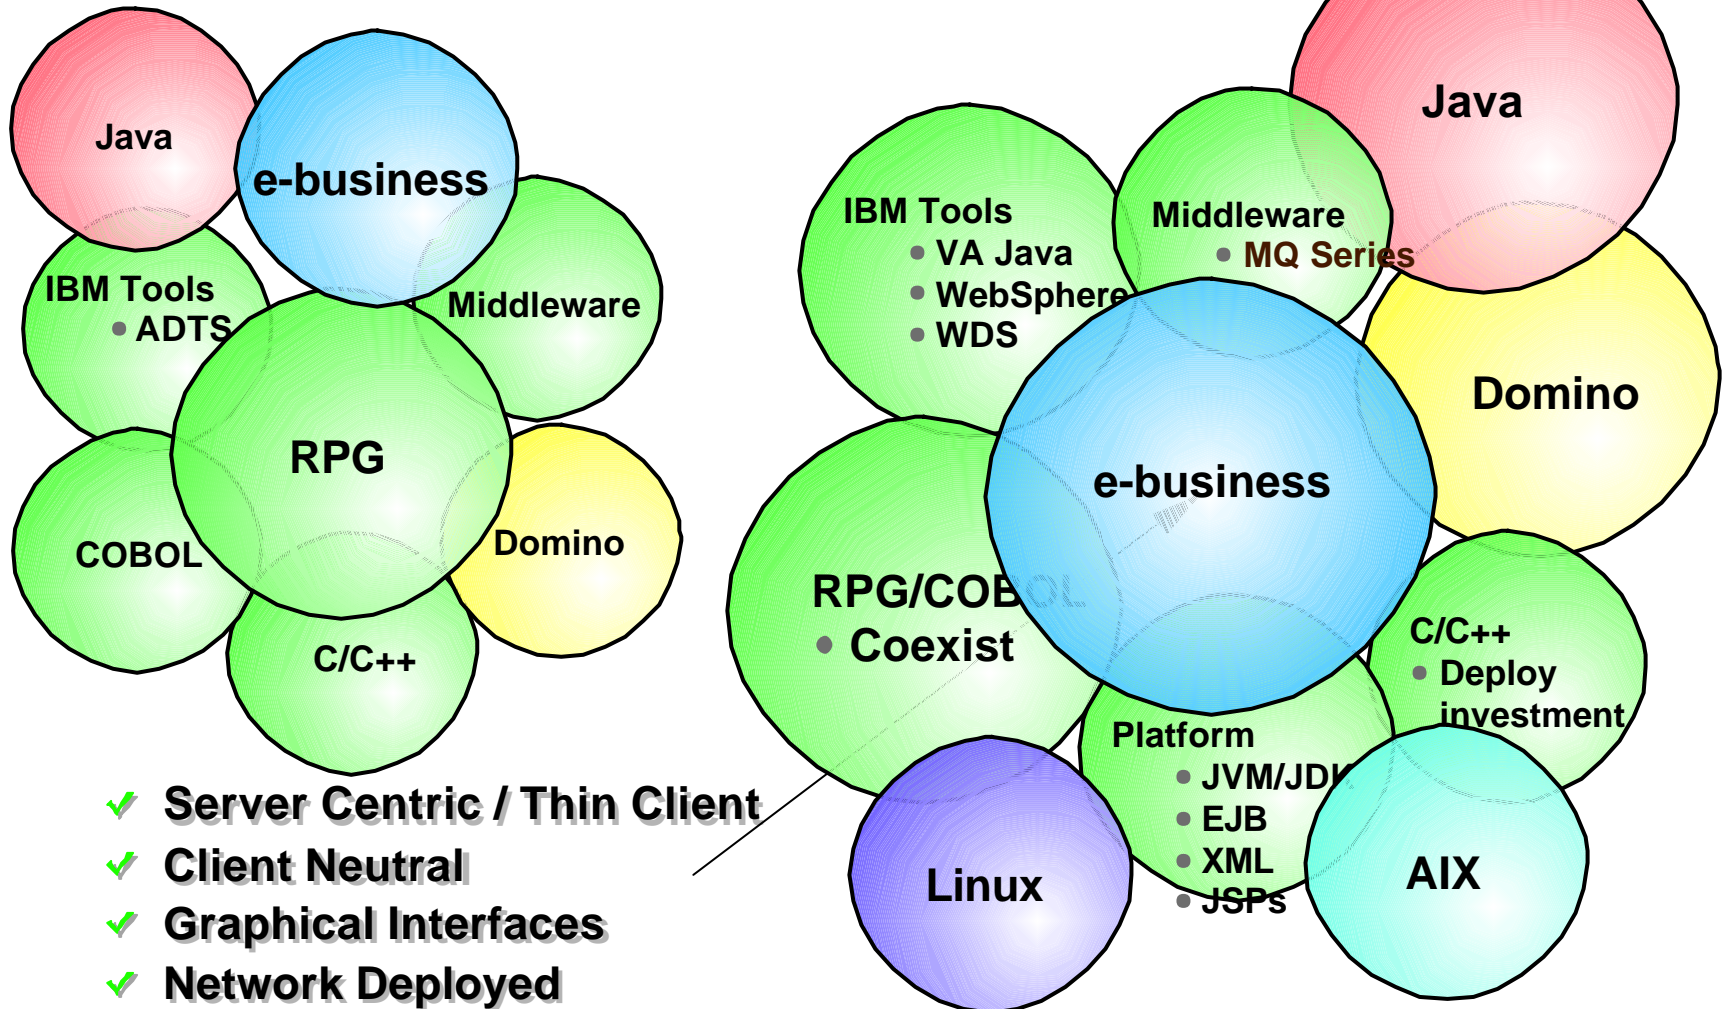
Java

e-business

IBM Tools
ADTS

Middleware

RPG

COBOL

Domino

C/C++

Server Centric / Thin Client
Client Neutral
Graphical Interfaces
Network Deployed

Java

IBM Tools
VA Java
WebSphere
WDS

Middleware
MQ Series

Domino

e-business

RPG/COBOL
Coexist

C/C++
Deploy investment

Platform
JVM/JDK
EJB
XML
JSPs

Linux

AIX